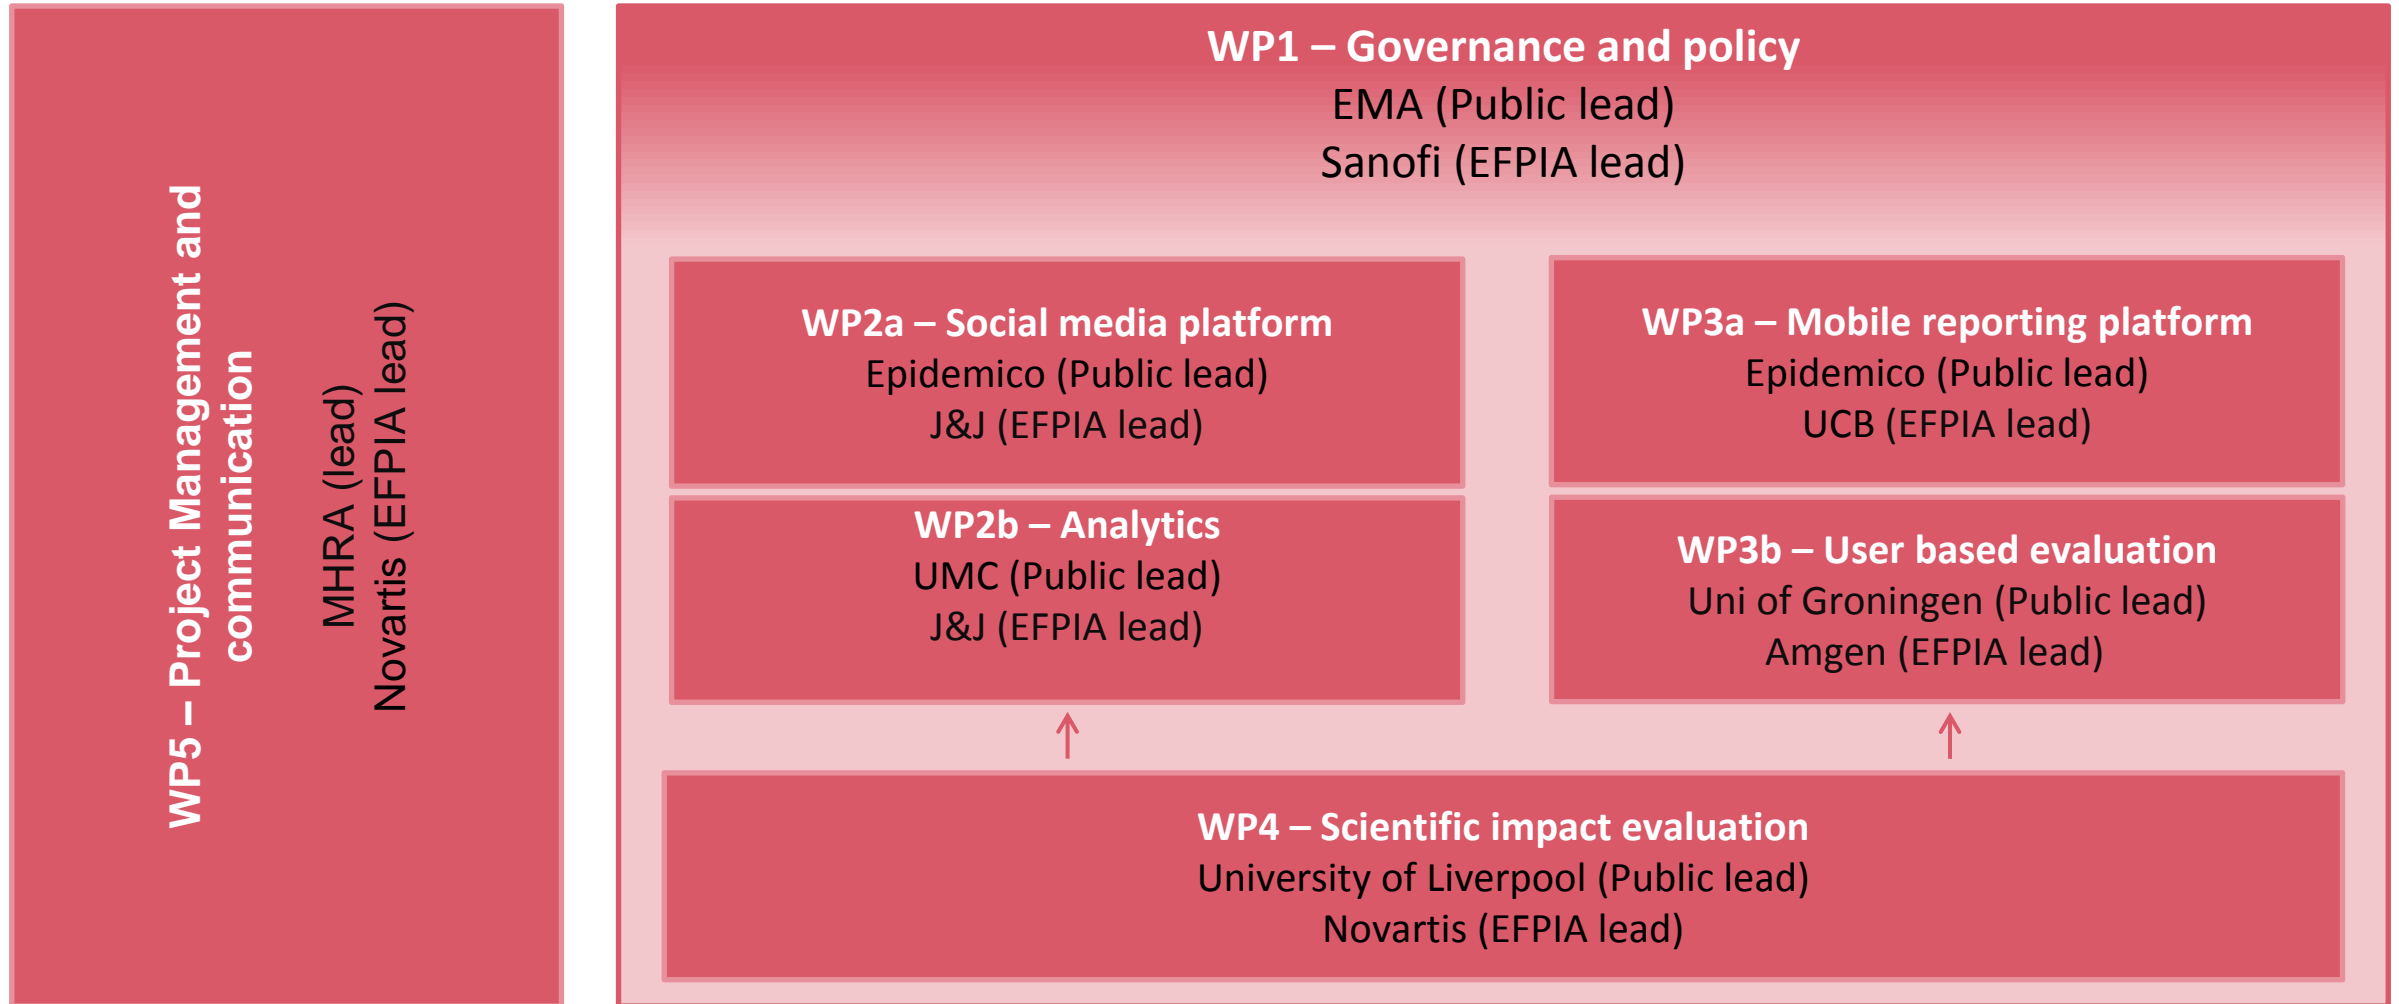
WP5 – Project Management and communication

MHRA (lead)
Novartis (EFPIA lead)

WP1 – Governance and policy
EMA (Public lead)
Sanofi (EFPIA lead)

WP2a – Social media platform
Epidemico (Public lead)
J&J (EFPIA lead)

WP3a – Mobile reporting platform
Epidemico (Public lead)
UCB (EFPIA lead)

WP2b – Analytics
UMC (Public lead)
J&J (EFPIA lead)

WP3b – User based evaluation
Uni of Groningen (Public lead)
Amgen (EFPIA lead)

WP4 – Scientific impact evaluation
University of Liverpool (Public lead)
Novartis (EFPIA lead)